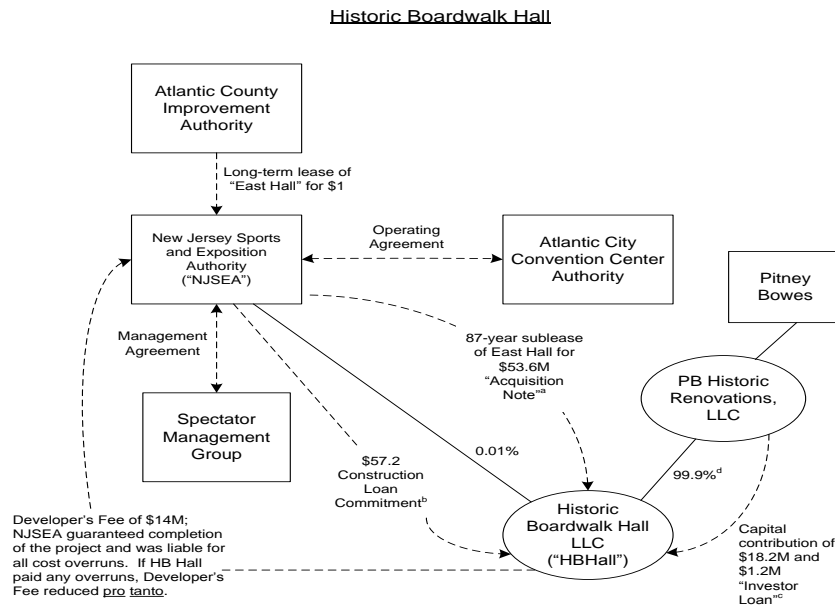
Historic Boardwalk Hall

Atlantic County Improvement Authority

Long-term lease of "East Hall" for $1

New Jersey Sports and Exposition Authority ("NJSEA")

Operating Agreement

Atlantic City Convention Center Authority

Pitney Bowes

Management Agreement

87-year sublease of East Hall for $53.6M "Acquisition Note"$^{a}$

PB Historic Renovations, LLC

Spectator Management Group

$57.2 Construction Loan Commitment$^{b}$

0.01%

99.9%$^{d}$

Historic Boardwalk Hall LLC ("HBHall")

Developer's Fee of $14M; NJSEA guaranteed completion of the project and was liable for all cost overruns. If HB Hall paid any overruns, Developer's Fee reduced pro tanto.

Capital contribution of $18.2M and $1.2M "Investor Loan"$^{c}$